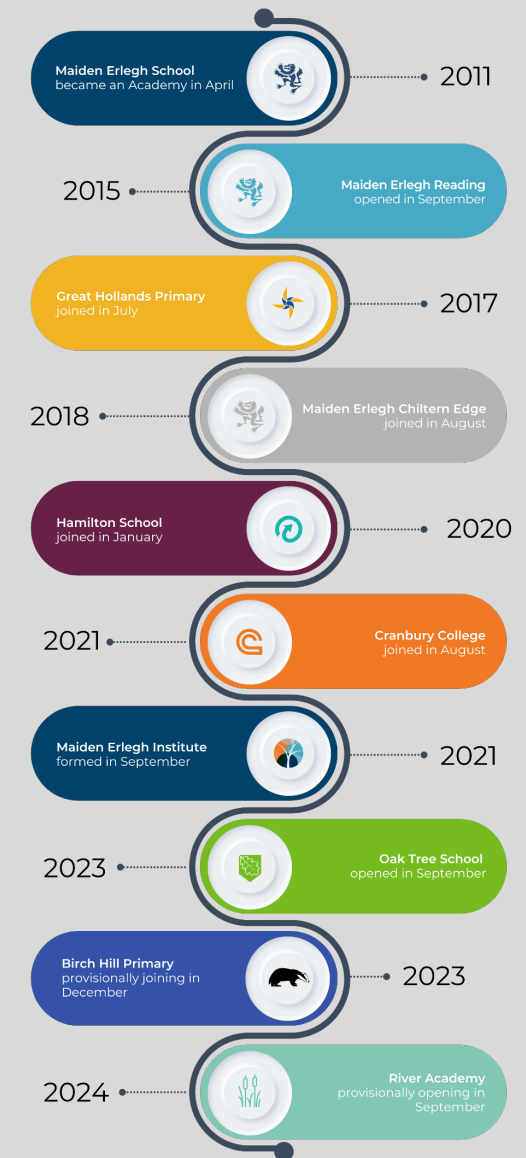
Maiden Erlegh School became an Academy in April

2011

2015

Maiden Erlegh Reading opened in September

Great Hollands Primary joined in July

2017

2018

Maiden Erlegh Chiltern Edge joined in August

Hamilton School joined in January

2020

2021

Cranbury College joined in August

Maiden Erlegh Institute formed in September

2021

2023

Oak Tree School opened in September

Birch Hill Primary provisionally joining in December

2023

2024

River Academy provisionally opening in September